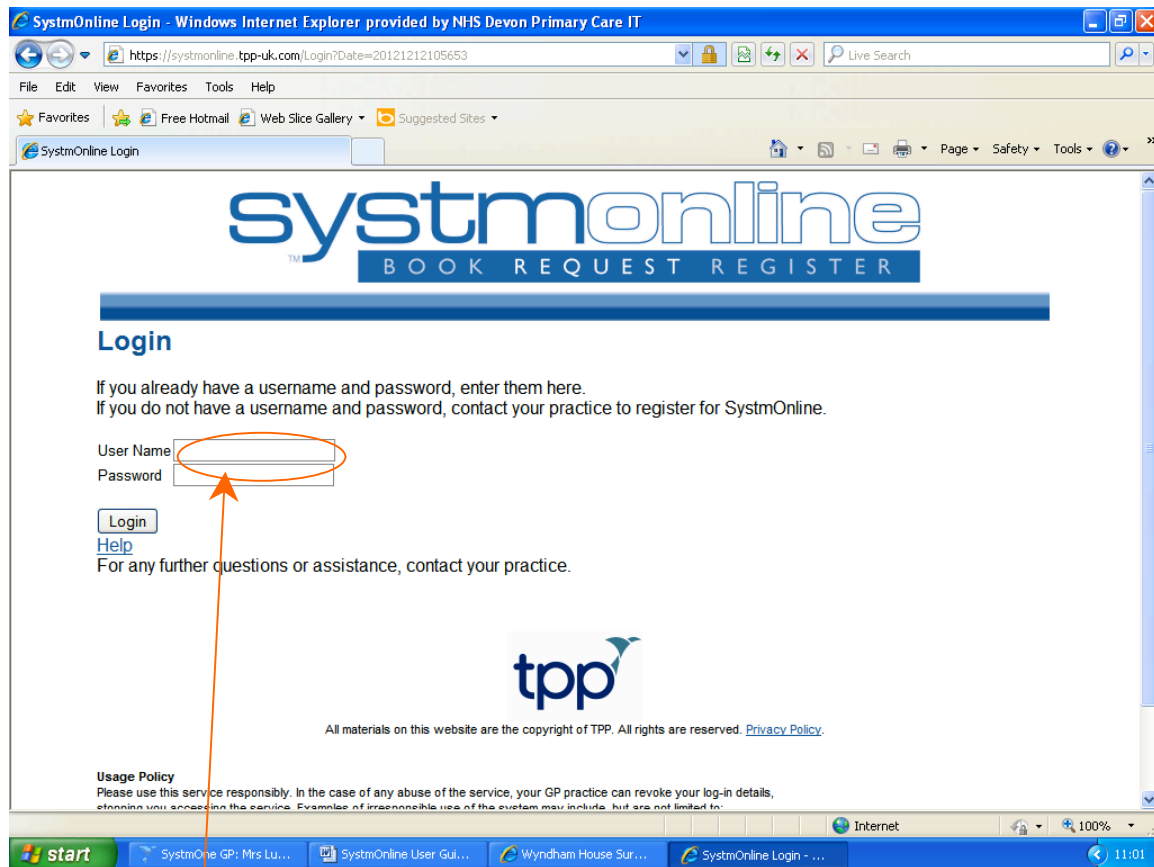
SystmOnline Login - Windows Internet Explorer provided by NHS Devon Primary Care IT

https://systmonline.tpp-uk.com/Login?Date=20121212105653

Live Search

File Edit View Favorites Tools Help

Favorites Free Hotmail Web Slice Gallery Suggested Sites

SystmOnline Login

Page Safety Tools

systmonline™
BOOK REQUEST REGISTER

Login

If you already have a username and password, enter them here.
If you do not have a username and password, contact your practice to register for SystmOnline.

User Name
Password

Login
Help
For any further questions or assistance, contact your practice.

tpp

All materials on this website are the copyright of TPP. All rights are reserved. Privacy Policy.

Usage Policy
Please use this service responsibly. In the case of any abuse of the service, your GP practice can revoke your log-in details, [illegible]

Internet 100%

start SystmOne GP: Mrs Lu... SystmOnline User Gui... Wyndham House Sur... SystmOnline Login - ... 11:01